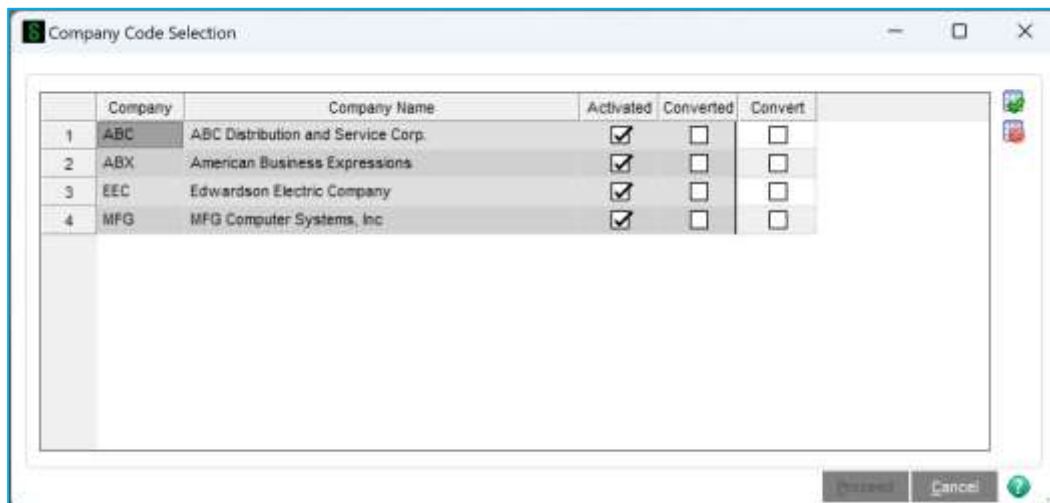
Company Code Selection

|  | Company | Company Name | Activated | Converted | Convert |
|---|---|---|---|---|---|
| 1 | ABC | ABC Distribution and Service Corp. | ☑ | ☐ | ☐ |
| 2 | ABX | American Business Expressions | ☑ | ☐ | ☐ |
| 3 | EEC | Edwardson Electric Company | ☑ | ☐ | ☐ |
| 4 | MFG | MFG Computer Systems, Inc | ☑ | ☐ | ☐ |

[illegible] Cancel